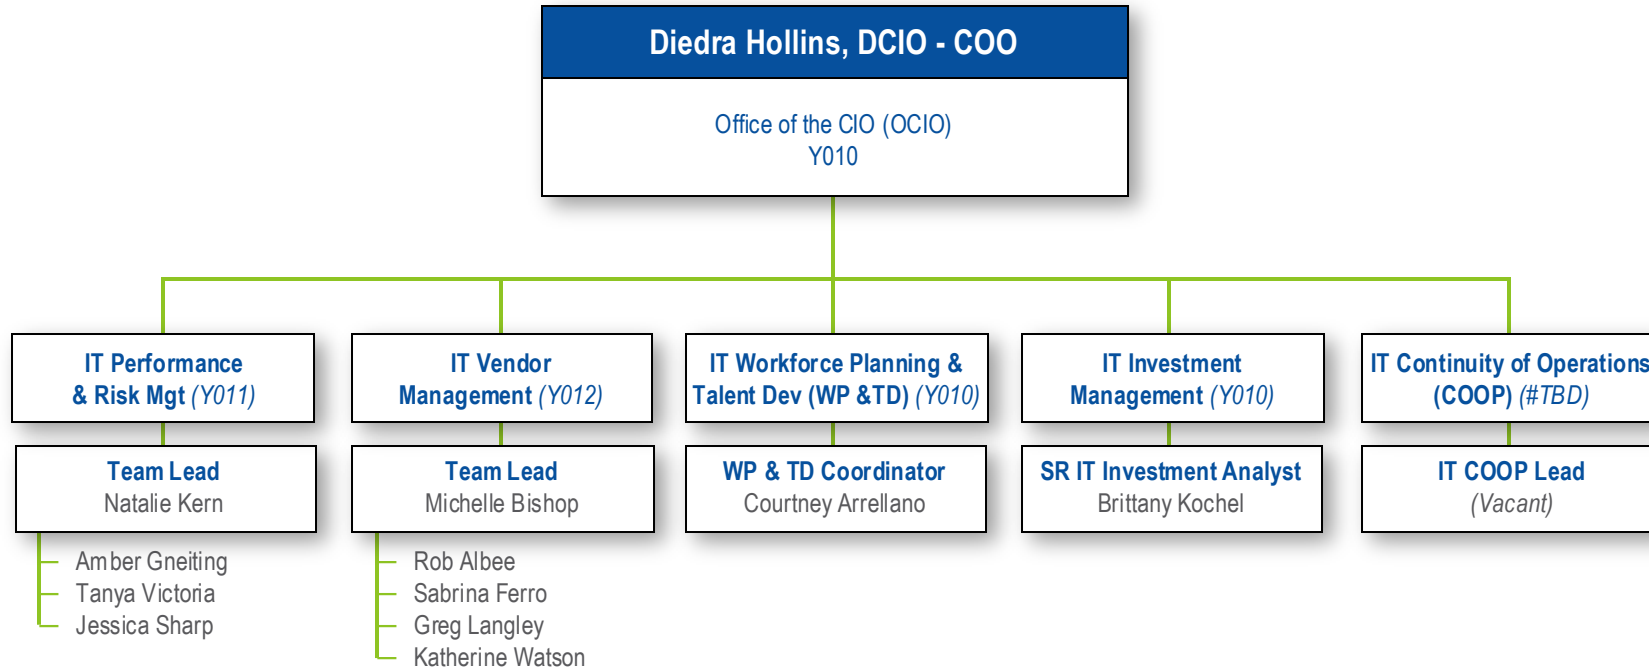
Diedra Hollins, DCIO - COO

Office of the CIO (OCIO)
Y010

IT Performance & Risk Mgt (Y011)

Team Lead
Natalie Kern

Amber Gneiting
Tanya Victoria
Jessica Sharp

IT Vendor Management (Y012)

Team Lead
Michelle Bishop

Rob Albee
Sabrina Ferro
Greg Langley
Katherine Watson

IT Workforce Planning & Talent Dev (WP &TD) (Y010)

WP & TD Coordinator
Courtney Arrellano

IT Investment Management (Y010)

SR IT Investment Analyst
Brittany Kochel

IT Continuity of Operations (COOP) (#TBD)

IT COOP Lead
(Vacant)